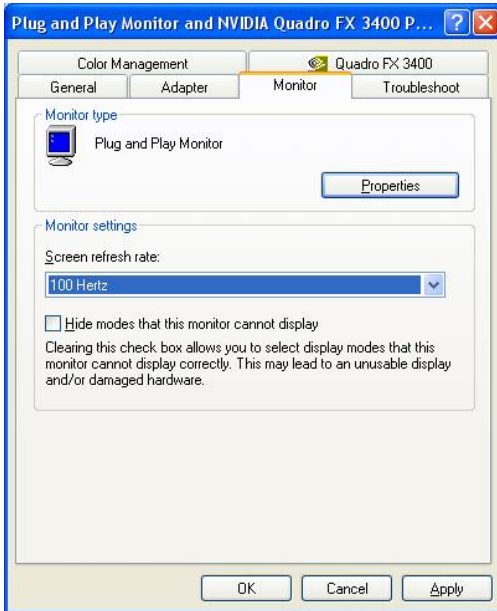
Plug and Play Monitor and NVIDIA Quadro FX 3400 P...

Color Management
Quadro FX 3400
General
Adapter
Monitor
Troubleshoot

Monitor type

Plug and Play Monitor

Properties

Monitor settings

Screen refresh rate:

100 Hertz

Hide modes that this monitor cannot display

Clearing this check box allows you to select display modes that this monitor cannot display correctly. This may lead to an unusable display and/or damaged hardware.

OK
Cancel
Apply